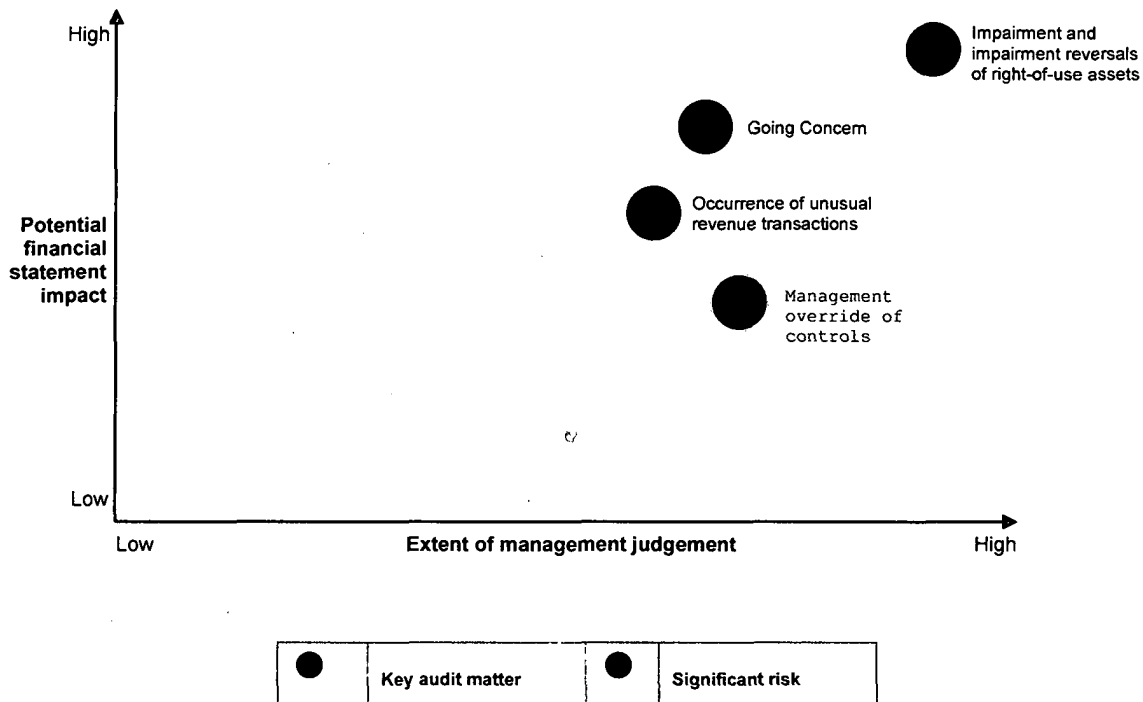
High

Potential financial statement impact

Low

Impairment and impairment reversals of right-of-use assets

Going Concem

Occurrence of unusual revenue transactions

Management override of controls

Low

Extent of management judgement

High

| | Key audit matter | | Significant risk |
|---|---|---|---|